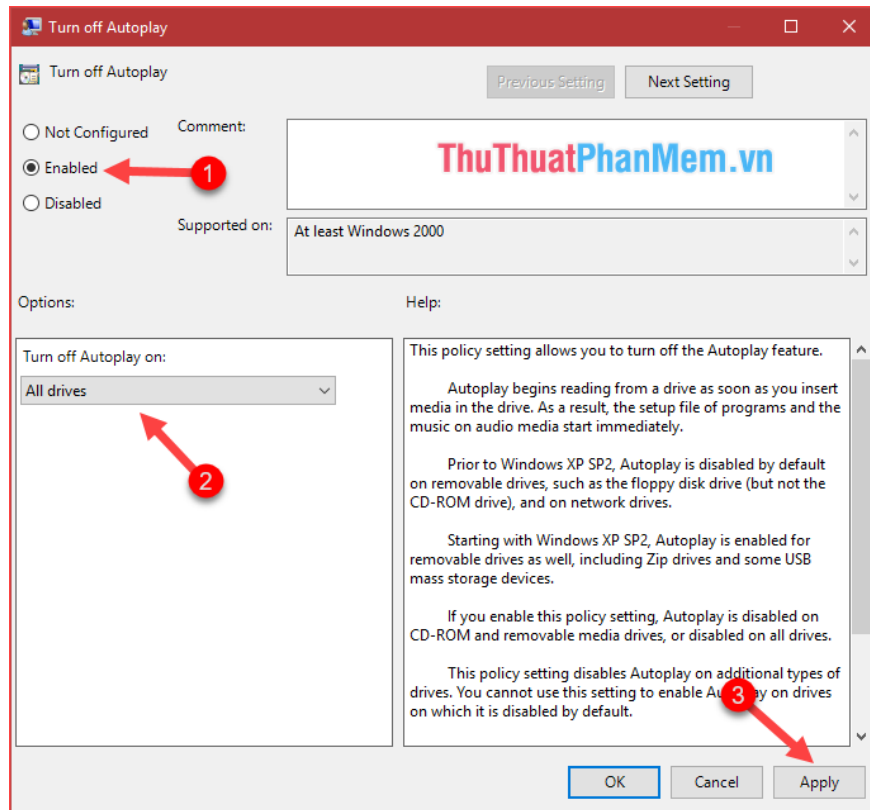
Turn off Autoplay

Turn off Autoplay

Previous Setting

Next Setting

Not Configured

Comment:

ThuThuatPhanMem.vn

Enabled

1

Disabled

Supported on:

At least Windows 2000

Options:

Help:

Turn off Autoplay on:

All drives

2

This policy setting allows you to turn off the Autoplay feature.

Autoplay begins reading from a drive as soon as you insert media in the drive. As a result, the setup file of programs and the music on audio media start immediately.

Prior to Windows XP SP2, Autoplay is disabled by default on removable drives, such as the floppy disk drive (but not the CD-ROM drive), and on network drives.

Starting with Windows XP SP2, Autoplay is enabled for removable drives as well, including Zip drives and some USB mass storage devices.

If you enable this policy setting, Autoplay is disabled on CD-ROM and removable media drives, or disabled on all drives.

This policy setting disables Autoplay on additional types of drives. You cannot use this setting to enable Au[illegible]play on drives on which it is disabled by default.

3

OK

Cancel

Apply